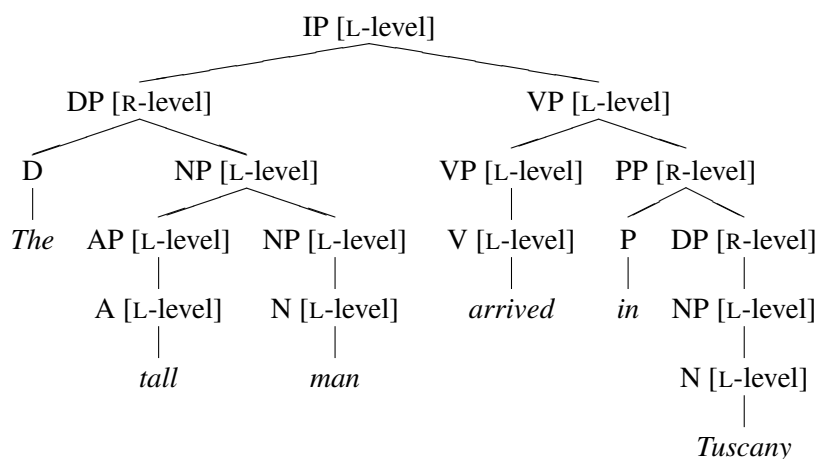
IP [L-level]

DP [R-level]

VP [L-level]

D

NP [L-level]

VP [L-level]

PP [R-level]

*The*

AP [L-level]

NP [L-level]

V [L-level]

P

DP [R-level]

A [L-level]

N [L-level]

*arrived*

*in*

NP [L-level]

*tall*

*man*

N [L-level]

*Tuscany*